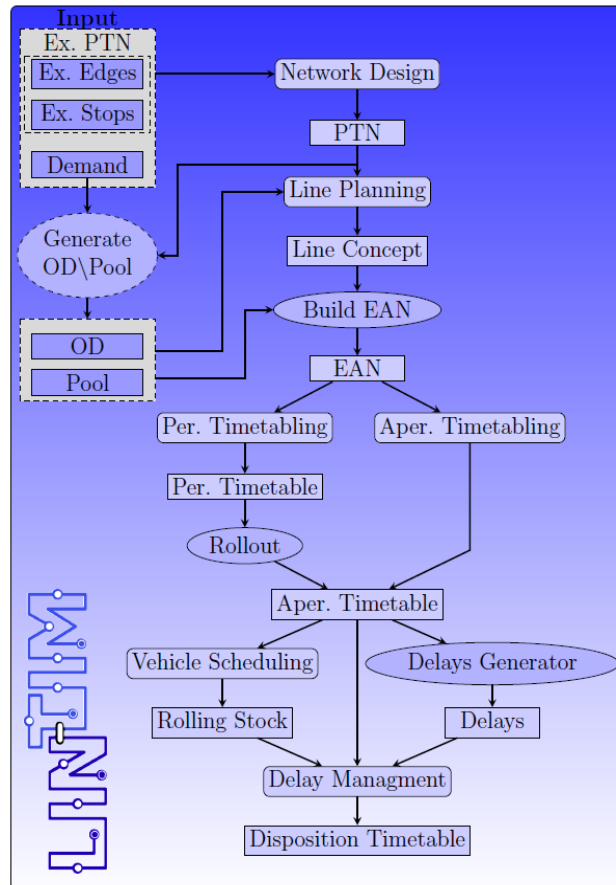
Input
Ex. PTN
Ex. Edges
Ex. Stops
Demand
Generate OD\Pool
OD
Pool
Network Design
PTN
Line Planning
Line Concept
Build EAN
EAN
Per. Timetabling
Aper. Timetabling
Per. Timetable
Rollout
Aper. Timetable
Vehicle Scheduling
Delays Generator
Rolling Stock
Delays
Delay Managment
Disposition Timetable
LINTIM